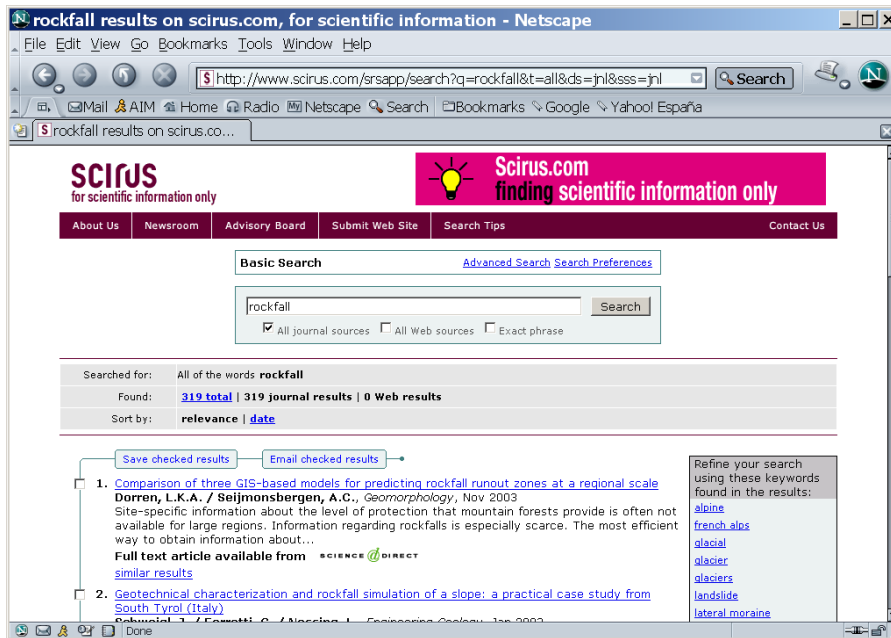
rockfall results on scirus.com, for scientific information - Netscape

File Edit View Go Bookmarks Tools Window Help

http://www.scirus.com/srsapp/search?q=rockfall&t=all&ds=jnl&sss=jnl

Search

Mail AIM Home Radio Netscape Search Bookmarks Google Yahoo! España

rockfall results on scirus.co...

scirus
for scientific information only

Scirus.com
finding scientific information only

About Us | Newsroom | Advisory Board | Submit Web Site | Search Tips | Contact Us

Basic Search

Advanced Search Search Preferences

rockfall

Search

All journal sources All Web sources Exact phrase

| Searched for: | All of the words **rockfall** |
|---|---|
| Found: | **319 total** \| **319 journal results** \| **0 Web results** |
| Sort by: | **relevance** \| **date** |

Save checked results

Email checked results

Refine your search using these keywords found in the results:
alpine
french alps
glacial
glacier
glaciers
landslide
lateral moraine

1. Comparison of three GIS-based models for predicting rockfall runout zones at a regional scale
**Dorren, L.K.A. / Seijmonsbergen, A.C.**, *Geomorphology*, Nov 2003
Site-specific information about the level of protection that mountain forests provide is often not available for large regions. Information regarding rockfalls is especially scarce. The most efficient way to obtain information about...
**Full text article available from** SCIENCE DIRECT
similar results

2. Geotechnical characterization and rockfall simulation of a slope: a practical case study from South Tyrol (Italy)
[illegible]

Done